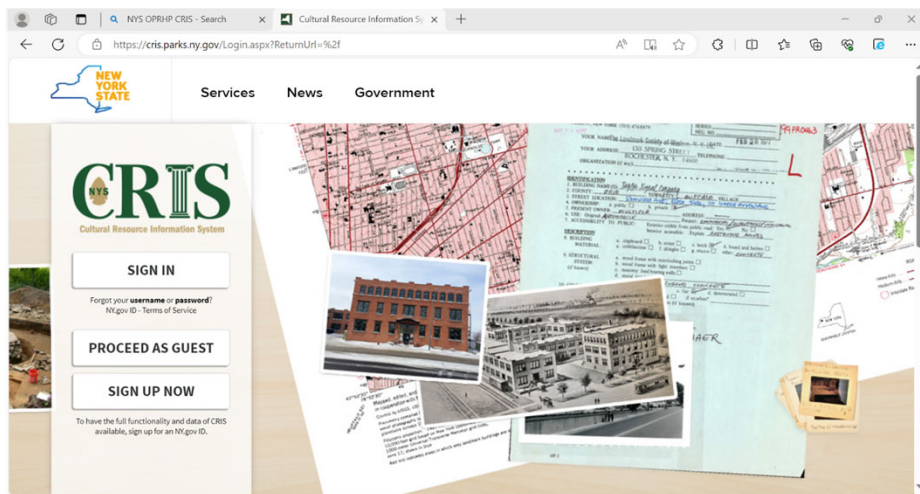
NYS OPRHP CRIS - Search
Cultural Resource Information Sy
https://cris.parks.ny.gov/Login.aspx?ReturnUrl=%2f

NEW YORK STATE
Services
News
Government

NYS CRIS
Cultural Resource Information System

SIGN IN
Forgot your **username** or **password**?
NY.gov ID - Terms of Service

PROCEED AS GUEST

SIGN UP NOW

To have the full functionality and data of CRIS available, sign up for an NY.gov ID.